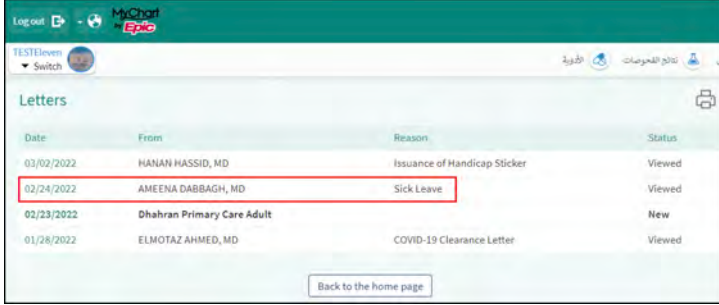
Log out - MyChart by Epic

TESTEleven
▾ Switch

نتائج الفحوصات الأدوية

Letters

| Date | From | Reason | Status |
|---|---|---|---|
| 03/02/2022 | HANAN HASSID, MD | Issuance of Handicap Sticker | Viewed |
| 02/24/2022 | AMEENA DABBAGH, MD | Sick Leave | Viewed |
| 02/23/2022 | Dhahran Primary Care Adult | | New |
| 01/28/2022 | ELMOTAZ AHMED, MD | COVID-19 Clearance Letter | Viewed |

Back to the home page